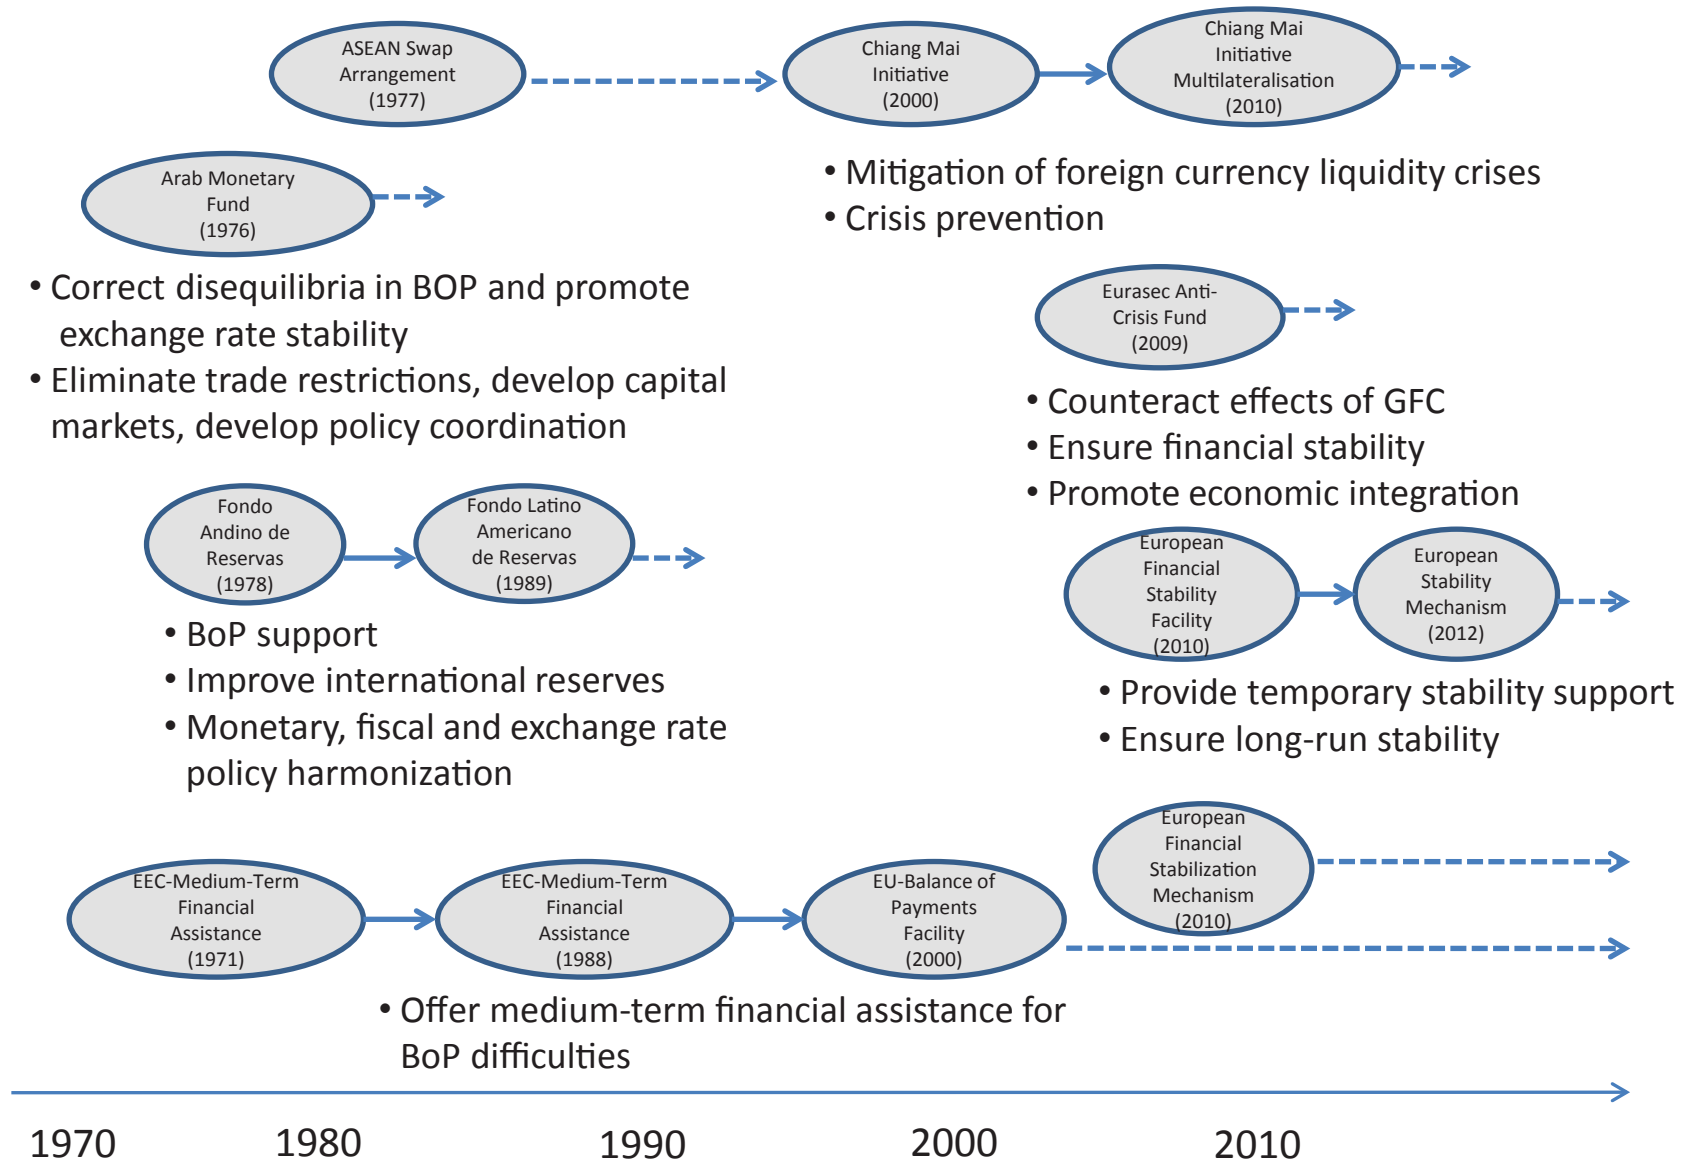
ASEAN Swap Arrangement (1977)

Chiang Mai Initiative (2000)

Chiang Mai Initiative Multilateralisation (2010)

• Mitigation of foreign currency liquidity crises
• Crisis prevention

Arab Monetary Fund (1976)

• Correct disequilibria in BOP and promote exchange rate stability
• Eliminate trade restrictions, develop capital markets, develop policy coordination

Eurasec Anti-Crisis Fund (2009)

• Counteract effects of GFC
• Ensure financial stability
• Promote economic integration

Fondo Andino de Reservas (1978)

Fondo Latino Americano de Reservas (1989)

• BoP support
• Improve international reserves
• Monetary, fiscal and exchange rate policy harmonization

European Financial Stability Facility (2010)

European Stability Mechanism (2012)

• Provide temporary stability support
• Ensure long-run stability

European Financial Stabilization Mechanism (2010)

EEC-Medium-Term Financial Assistance (1971)

EEC-Medium-Term Financial Assistance (1988)

EU-Balance of Payments Facility (2000)

• Offer medium-term financial assistance for BoP difficulties

1970 1980 1990 2000 2010